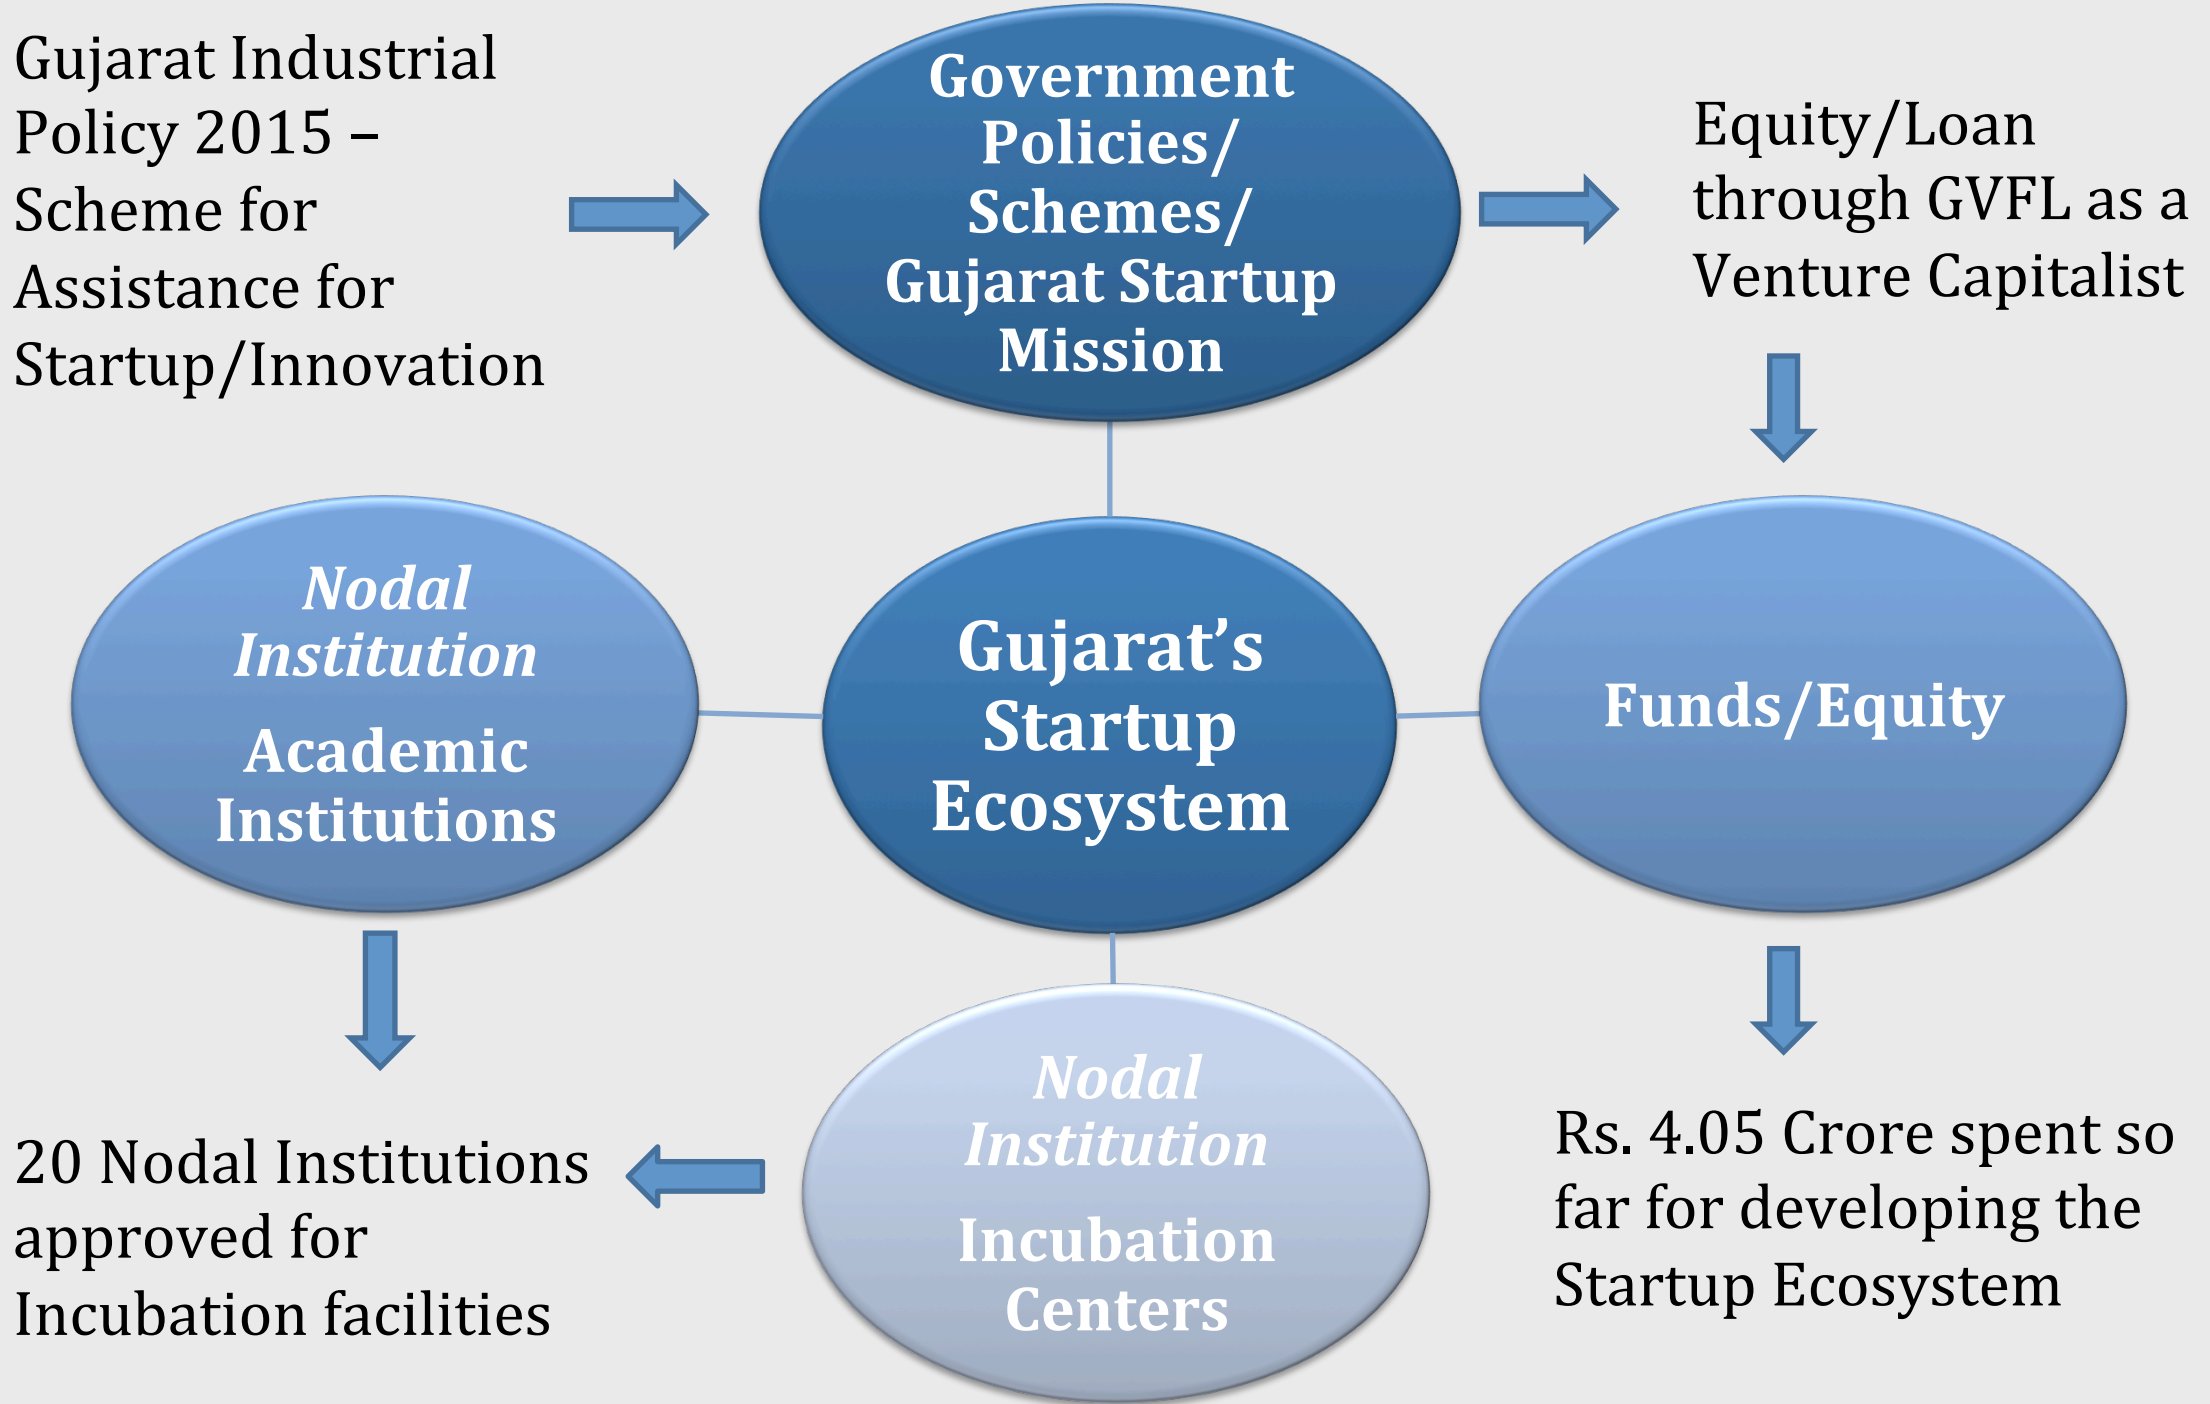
Gujarat Industrial Policy 2015 – Scheme for Assistance for Startup/Innovation

Government Policies/ Schemes/ Gujarat Startup Mission

Equity/Loan through GVFL as a Venture Capitalist

Nodal Institution

Academic Institutions

Gujarat's Startup Ecosystem

Funds/Equity

Nodal Institution

Incubation Centers

20 Nodal Institutions approved for Incubation facilities

Rs. 4.05 Crore spent so far for developing the Startup Ecosystem